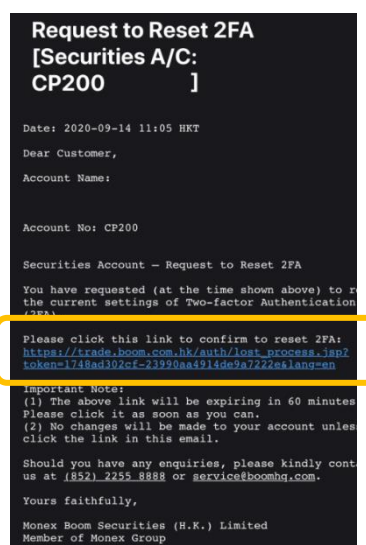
Request to Reset 2FA [Securities A/C: CP200 ]

Date: 2020-09-14 11:05 HKT

Dear Customer,

Account Name:

Account No: CP200

Securities Account – Request to Reset 2FA

You have requested (at the time shown above) to r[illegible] the current settings of Two-factor Authentication (2FA).

Please click this link to confirm to reset 2FA: https://trade.boom.com.hk/auth/lost_process.jsp?token=1748ad302cf-23990aa4914de9a7222e&lang=en

Important Note:
(1) The above link will be expiring in 60 minutes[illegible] Please click it as soon as you can.
(2) No changes will be made to your account unles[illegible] click the link in this email.

Should you have any enquiries, please kindly conta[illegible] us at (852) 2255 8888 or service@boomhq.com.

Yours faithfully,

Monex Boom Securities (H.K.) Limited
Member of Monex Group